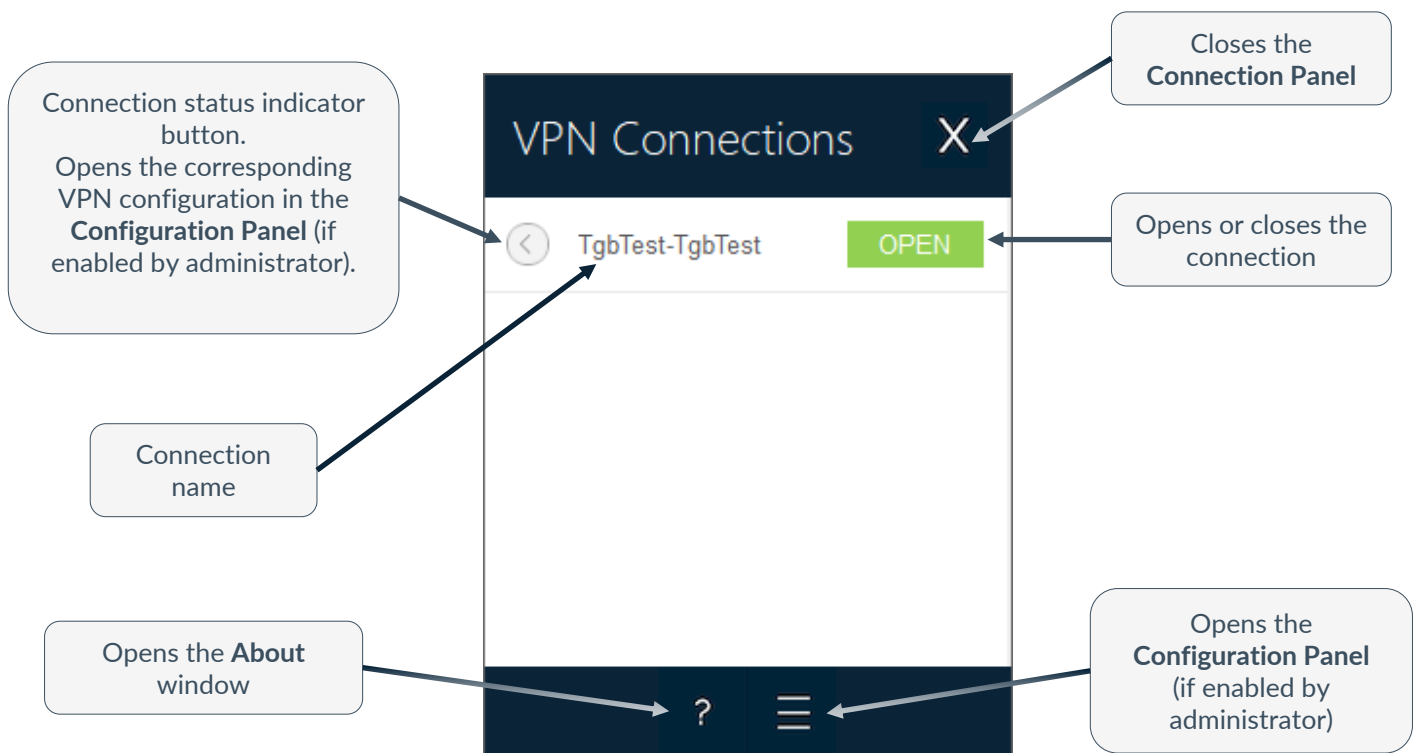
Connection status indicator button.
Opens the corresponding VPN configuration in the **Configuration Panel** (if enabled by administrator).

VPN Connections

X

Closes the **Connection Panel**

TgbTest-TgbTest

OPEN

Opens or closes the connection

Connection name

Opens the **About** window

?

Opens the **Configuration Panel** (if enabled by administrator)